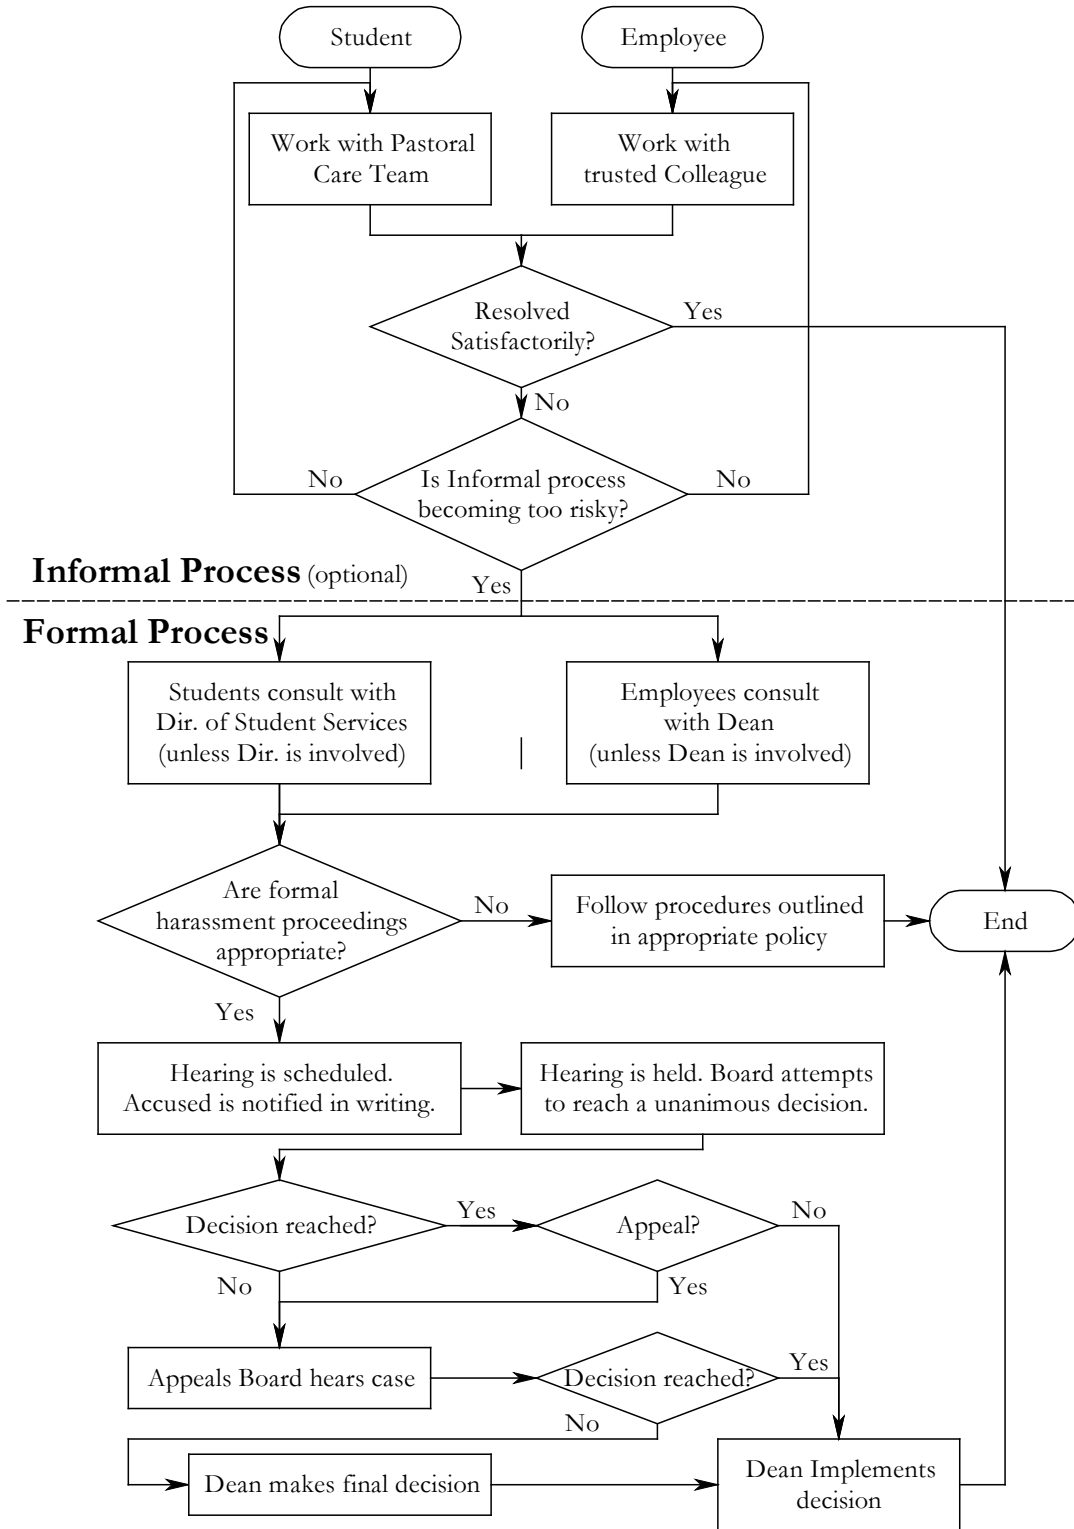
Student

Employee

Work with Pastoral Care Team

Work with trusted Colleague

Resolved Satisfactorily?

Yes

No

No

Is Informal process becoming too risky?

No

Informal Process (optional)

Yes

Formal Process

Students consult with Dir. of Student Services (unless Dir. is involved)

Employees consult with Dean (unless Dean is involved)

Are formal harassment proceedings appropriate?

No

Follow procedures outlined in appropriate policy

End

Yes

Hearing is scheduled. Accused is notified in writing.

Hearing is held. Board attempts to reach a unanimous decision.

Decision reached?

Yes

Appeal?

No

No

Yes

Appeals Board hears case

Decision reached?

Yes

No

Dean makes final decision

Dean Implements decision